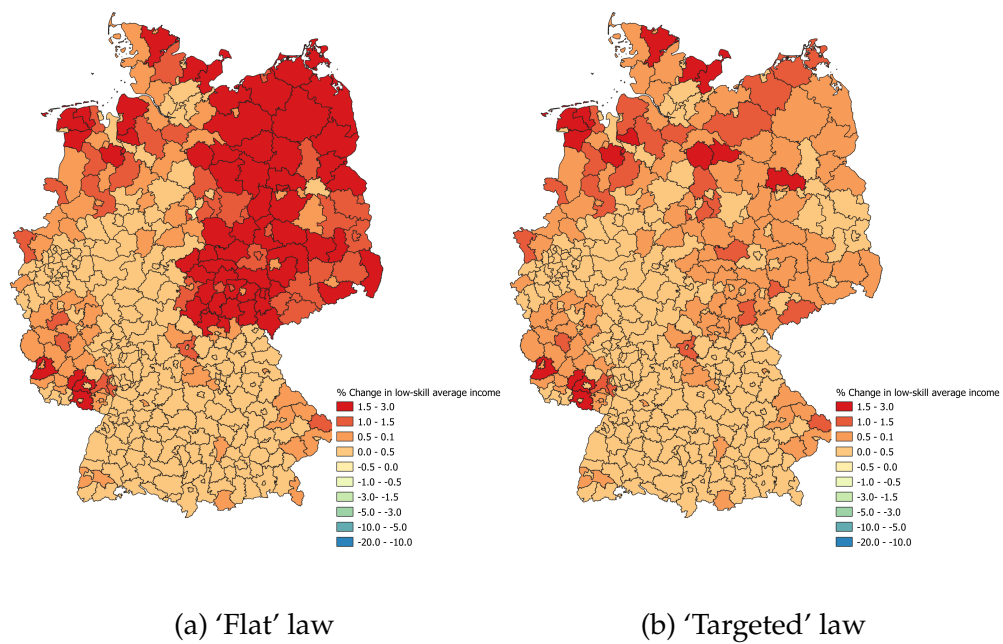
% Change in low-skill average income
1.5 - 3.0
1.0 - 1.5
0.5 - 0.1
0.0 - 0.5
-0.5 - 0.0
-1.0 - -0.5
-3.0- -1.5
-5.0 - -3.0
-10.0 - -5.0
-20.0 - -10.0

(a) 'Flat' law

% Change in low-skill average income
1.5 - 3.0
1.0 - 1.5
0.5 - 0.1
0.0 - 0.5
-0.5 - 0.0
-1.0 - -0.5
-3.0- -1.5
-5.0 - -3.0
-10.0 - -5.0
-20.0 - -10.0

(b) 'Targeted' law